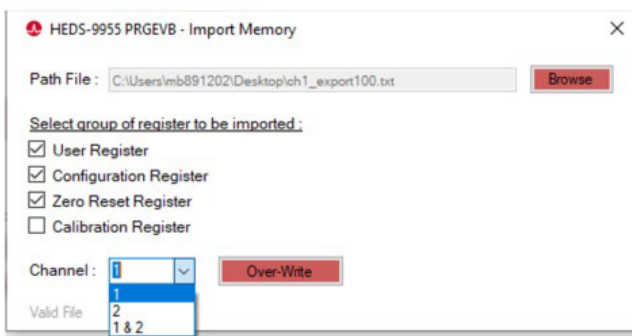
HEDS-9955 PRGEVB - Import Memory

×

Path File : C:\Users\mb891202\Desktop\ch1_export100.txt

Browse

Select group of register to be imported :

☑ User Register

☑ Configuration Register

☑ Zero Reset Register

☐ Calibration Register

Channel : 1

Over-Write

1
2
1 & 2

Valid File